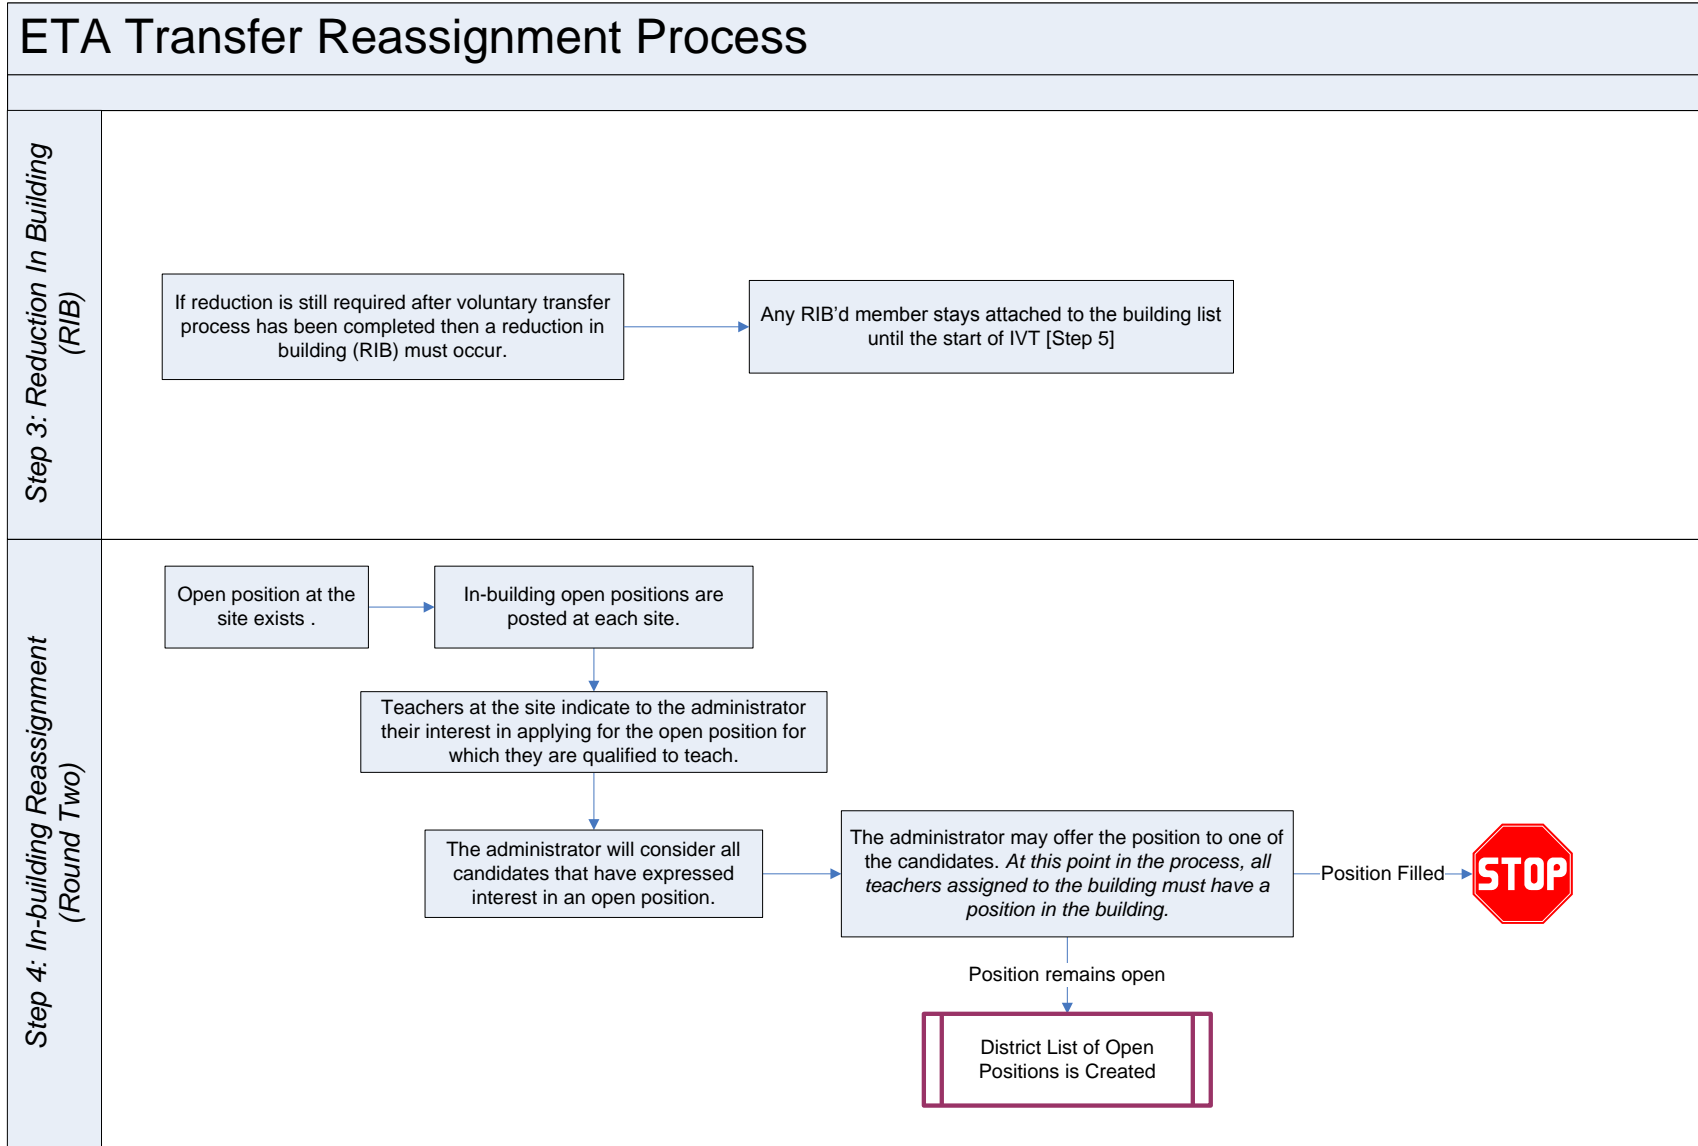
ETA Transfer Reassignment Process

Step 3: Reduction In Building (RIB)

If reduction is still required after voluntary transfer process has been completed then a reduction in building (RIB) must occur.

Any RIB'd member stays attached to the building list until the start of IVT [Step 5]

Step 4: In-building Reassignment (Round Two)

Open position at the site exists .

In-building open positions are posted at each site.

Teachers at the site indicate to the administrator their interest in applying for the open position for which they are qualified to teach.

The administrator will consider all candidates that have expressed interest in an open position.

The administrator may offer the position to one of the candidates. *At this point in the process, all teachers assigned to the building must have a position in the building.*

Position Filled

STOP

Position remains open

District List of Open Positions is Created